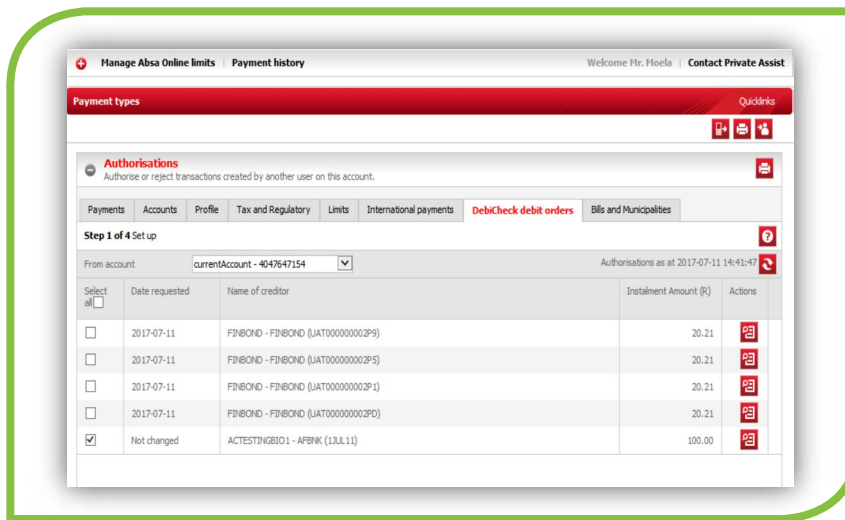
Manage Absa Online limits | Payment history

Welcome Mr. Moela | Contact Private Assist

Payment types

Quicklinks

Authorisations

Authorise or reject transactions created by another user on this account.

Payments | Accounts | Profile | Tax and Regulatory | Limits | International payments | DebiCheck debit orders | Bills and Municipalities

Step 1 of 4 Set up

From account currentAccount - 4047647154

Authorisations as at 2017-07-11 14:41:47

| Select all | Date requested | Name of creditor | Instalment Amount (R) | Actions |
|---|---|---|---|---|
| ☐ | 2017-07-11 | FINBOND - FINBOND (UAT000000002P9) | 20.21 | |
| ☐ | 2017-07-11 | FINBOND - FINBOND (UAT000000002P5) | 20.21 | |
| ☐ | 2017-07-11 | FINBOND - FINBOND (UAT000000002P1) | 20.21 | |
| ☐ | 2017-07-11 | FINBOND - FINBOND (UAT000000002PD) | 20.21 | |
| ☑ | Not changed | ACTESTINGBIO1 - AFBNK (13JUL11) | 100.00 | |